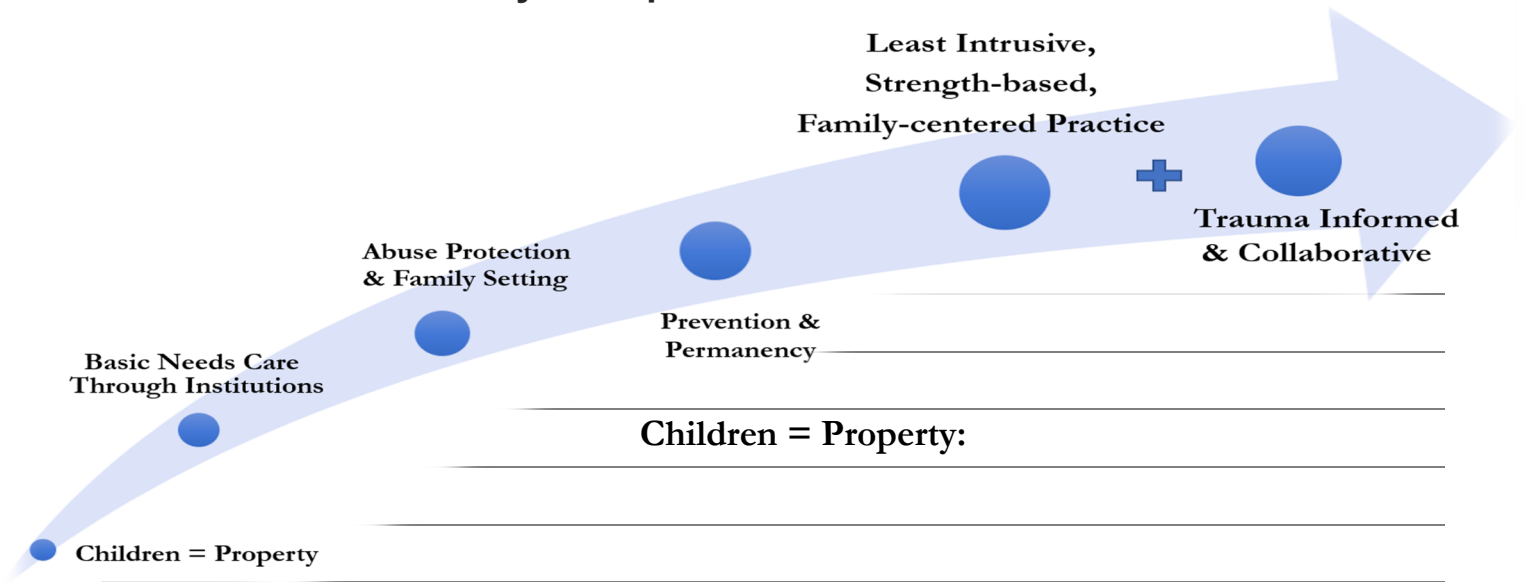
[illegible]

Least Intrusive, Strength-based, Family-centered Practice

Trauma Informed & Collaborative

Abuse Protection & Family Setting

Prevention & Permanency

Basic Needs Care Through Institutions

Children = Property:

Children = Property